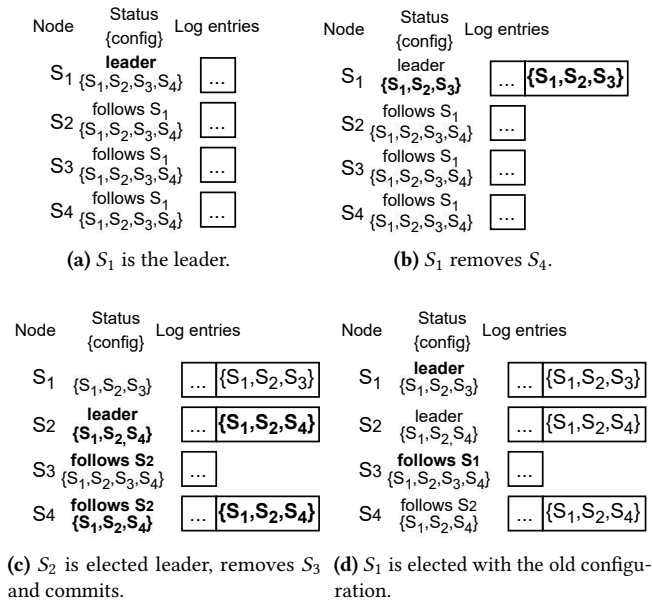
Node Status {config} Log entries

$S_1$ leader $\{S_1,S_2,S_3,S_4\}$ ...
$S_2$ follows $S_1$ $\{S_1,S_2,S_3,S_4\}$ ...
$S_3$ follows $S_1$ $\{S_1,S_2,S_3,S_4\}$ ...
$S_4$ follows $S_1$ $\{S_1,S_2,S_3,S_4\}$ ...

(a) $S_1$ is the leader.

Node Status {config} Log entries

$S_1$ leader $\{S_1,S_2,S_3\}$ ... $\{S_1,S_2,S_3\}$
$S_2$ follows $S_1$ $\{S_1,S_2,S_3,S_4\}$ ...
$S_3$ follows $S_1$ $\{S_1,S_2,S_3,S_4\}$ ...
$S_4$ follows $S_1$ $\{S_1,S_2,S_3,S_4\}$ ...

(b) $S_1$ removes $S_4$.

Node Status {config} Log entries

$S_1$ $\{S_1,S_2,S_3\}$ ... $\{S_1,S_2,S_3\}$
$S_2$ leader $\{S_1,S_2,S_4\}$ ... $\{S_1,S_2,S_4\}$
$S_3$ follows S2 $\{S_1,S_2,S_3,S_4\}$ ...
$S_4$ follows S2 $\{S_1,S_2,S_4\}$ ... $\{S_1,S_2,S_4\}$

(c) $S_2$ is elected leader, removes $S_3$ and commits.

Node Status {config} Log entries

$S_1$ leader $\{S_1,S_2,S_3\}$ ... $\{S_1,S_2,S_3\}$
$S_2$ leader $\{S_1,S_2,S_4\}$ ... $\{S_1,S_2,S_4\}$
$S_3$ follows S1 $\{S_1,S_2,S_3,S_4\}$ ...
$S_4$ follows S2 $\{S_1,S_2,S_4\}$ ... $\{S_1,S_2,S_4\}$

(d) $S_1$ is elected with the old configuration.